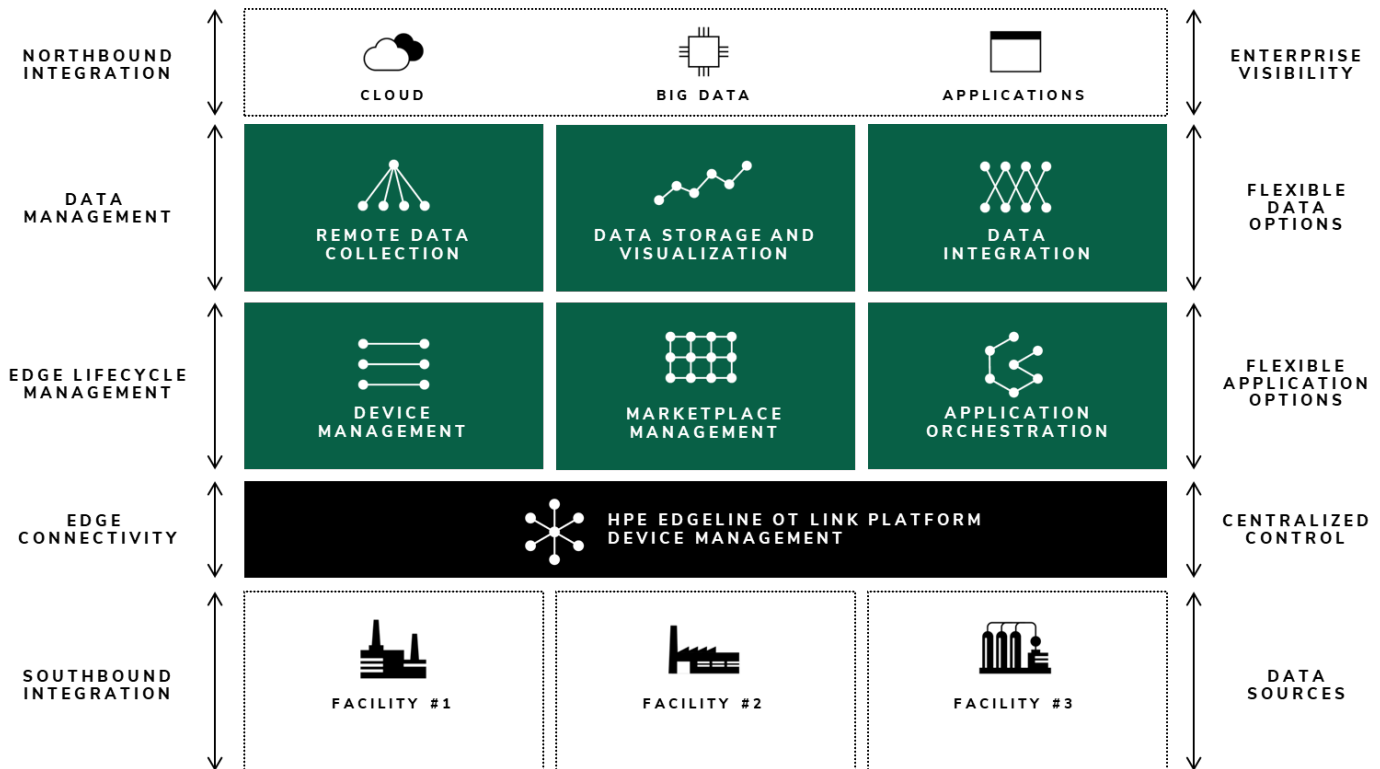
NORTHBOUND INTEGRATION

CLOUD

BIG DATA

APPLICATIONS

ENTERPRISE VISIBILITY

DATA MANAGEMENT

REMOTE DATA COLLECTION

DATA STORAGE AND VISUALIZATION

DATA INTEGRATION

FLEXIBLE DATA OPTIONS

EDGE LIFECYCLE MANAGEMENT

DEVICE MANAGEMENT

MARKETPLACE MANAGEMENT

APPLICATION ORCHESTRATION

FLEXIBLE APPLICATION OPTIONS

EDGE CONNECTIVITY

HPE EDGELINE OT LINK PLATFORM DEVICE MANAGEMENT

CENTRALIZED CONTROL

SOUTHBOUND INTEGRATION

FACILITY #1

FACILITY #2

FACILITY #3

DATA SOURCES